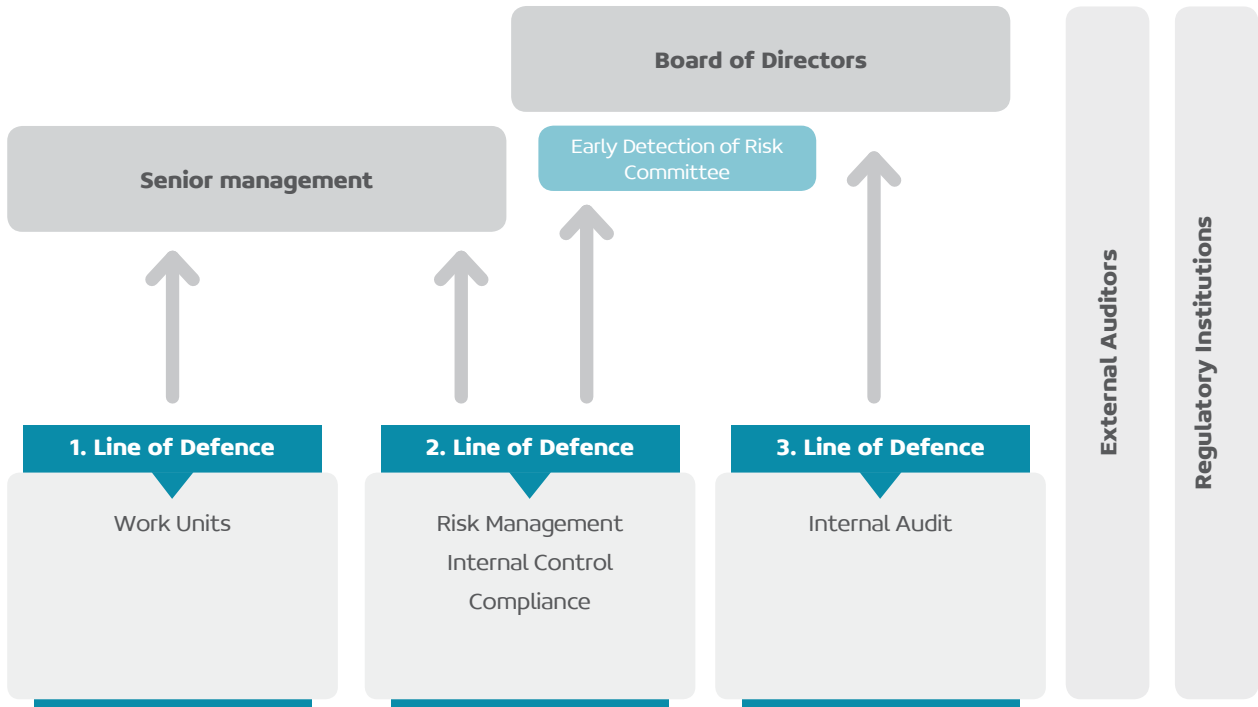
Board of Directors

Senior management

Early Detection of Risk Committee

1. Line of Defence

Work Units

2. Line of Defence

Risk Management
Internal Control
Compliance

3. Line of Defence

Internal Audit

External Auditors

Regulatory Institutions